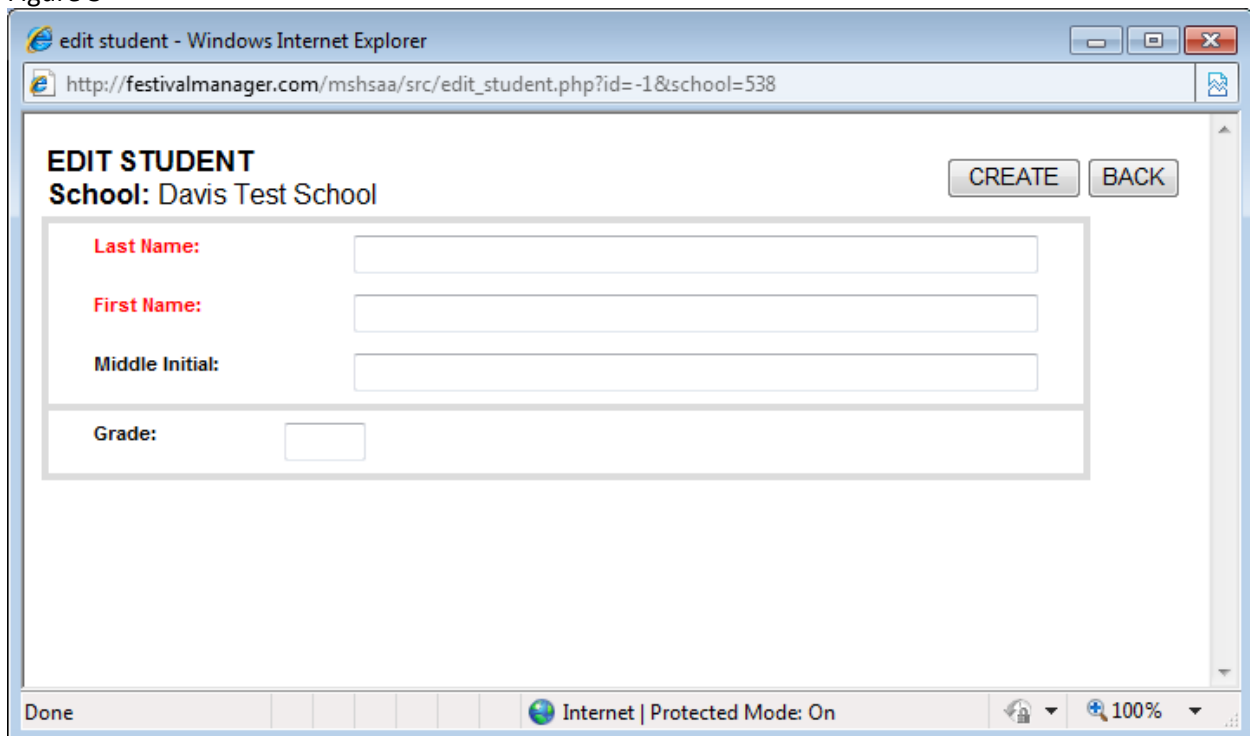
edit student - Windows Internet Explorer

http://festivalmanager.com/mshsaa/src/edit_student.php?id=-1&school=538

EDIT STUDENT
School: Davis Test School

CREATE BACK

Last Name:

First Name:

Middle Initial:

Grade:

Done

Internet | Protected Mode: On

100%